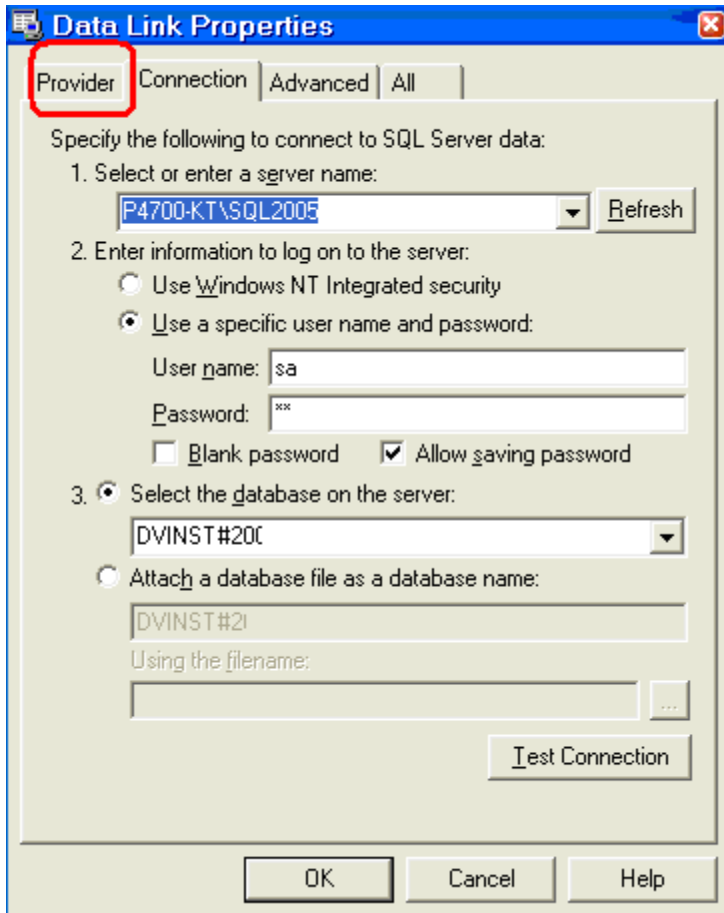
Data Link Properties

Provider | Connection | Advanced | All

Specify the following to connect to SQL Server data:

1. Select or enter a server name:

P4700-KT\SQL2005

Refresh

2. Enter information to log on to the server:

Use Windows NT Integrated security

Use a specific user name and password:

User name: sa

Password: **

Blank password

Allow saving password

3. Select the database on the server:

DVINST#200

Attach a database file as a database name:

DVINST#2

Using the filename:

...

Test Connection

OK

Cancel

Help